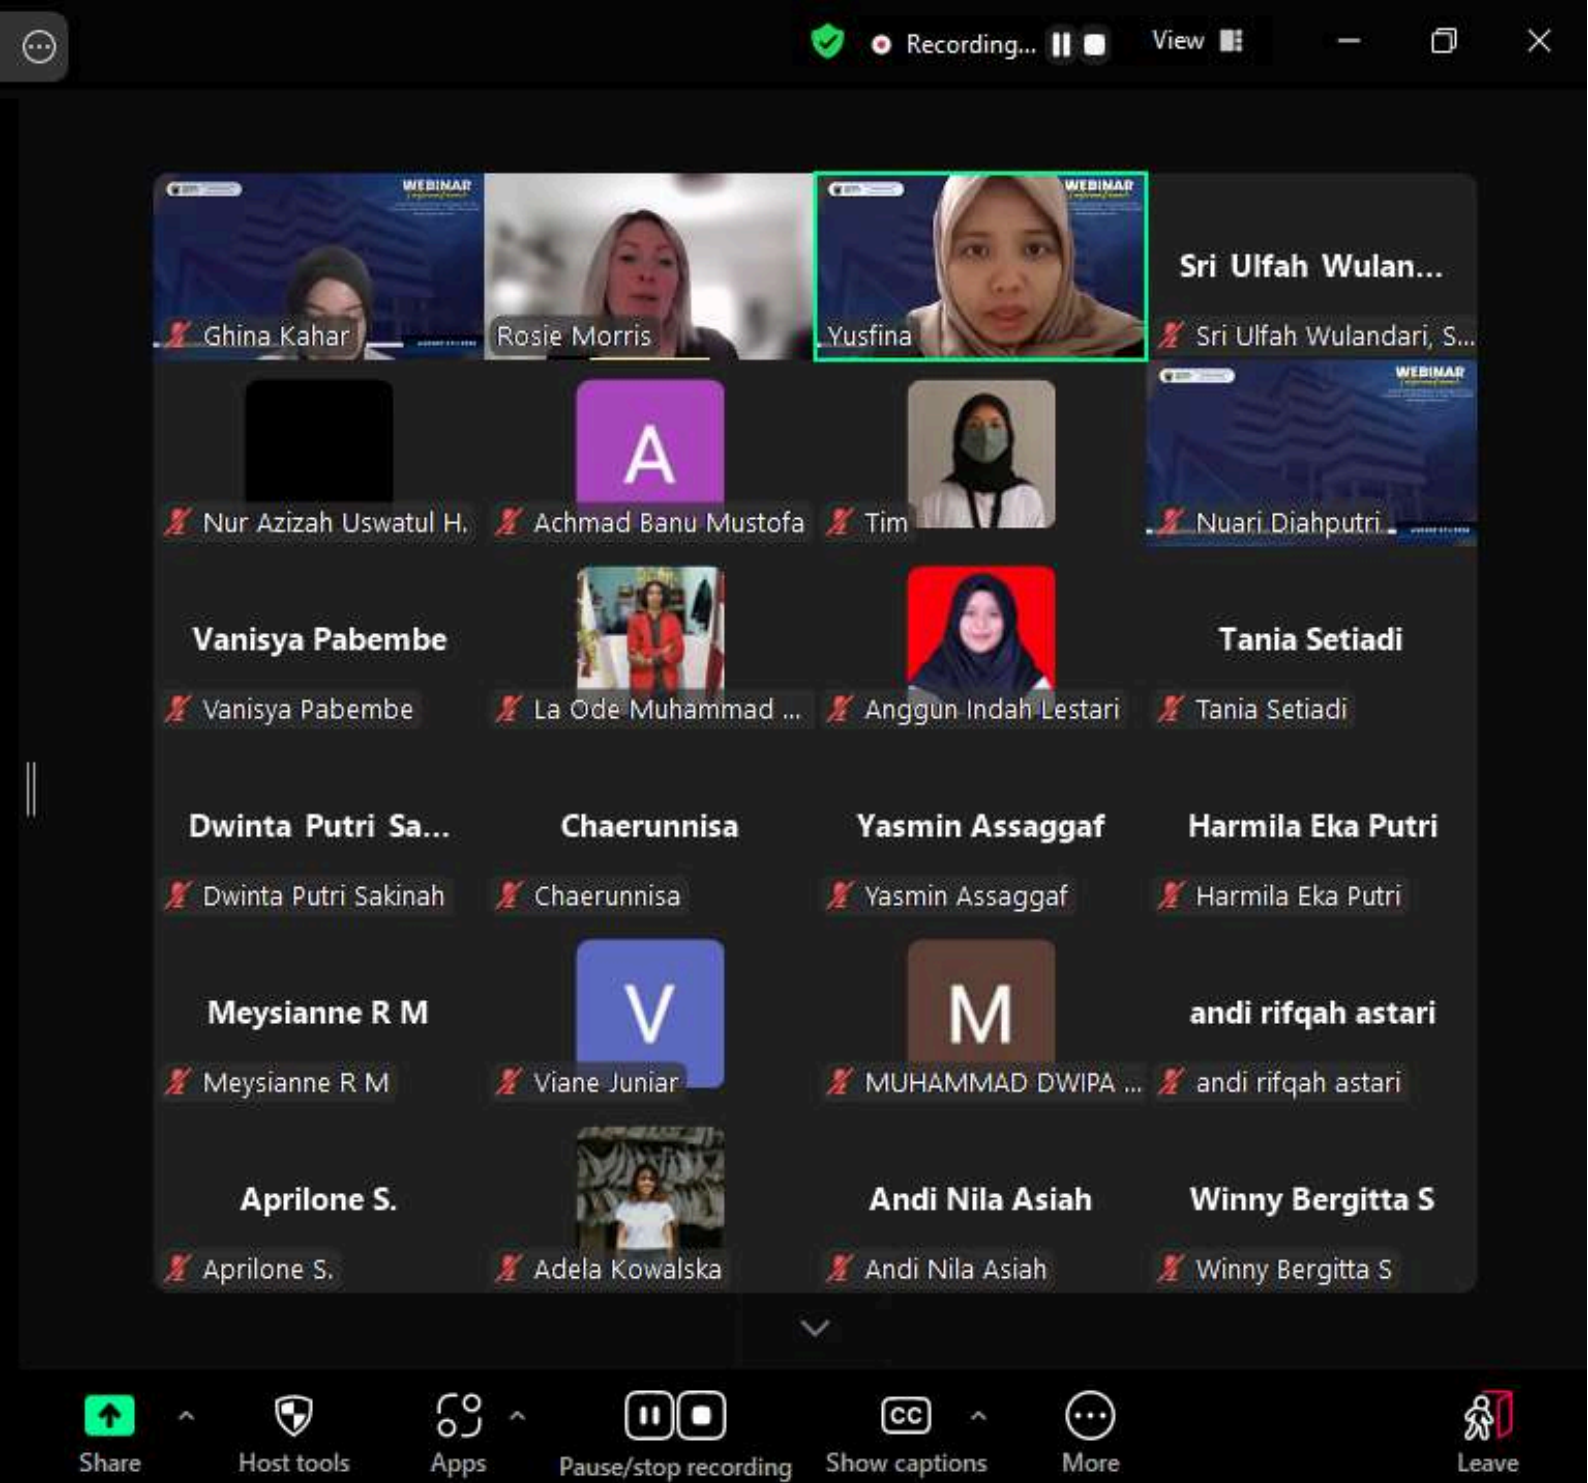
Recording... View

WEBINAR
Ghina Kahar
Rosie Morris
WEBINAR
Yusfina
Sri Ulfah Wulan...
Sri Ulfah Wulandari, S...

Nur Azizah Uswatul H.
A
Achmad Banu Mustofa
Tim
WEBINAR
Nuari Diahputri

Vanisya Pabembe
Vanisya Pabembe
La Ode Muhammad ...
Anggun Indah Lestari
Tania Setiadi
Tania Setiadi

Dwinta Putri Sa...
Dwinta Putri Sakinah
Chaerunnisa
Chaerunnisa
Yasmin Assaggaf
Yasmin Assaggaf
Harmila Eka Putri
Harmila Eka Putri

Meysianne R M
Meysianne R M
V
Viane Juniar
M
MUHAMMAD DWIPA ...
andi rifqah astari
andi rifqah astari

Aprilone S.
Aprilone S.
Adela Kowalska
Andi Nila Asiah
Andi Nila Asiah
Winny Bergitta S
Winny Bergitta S

Share
Host tools
Apps
Pause/stop recording
Show captions
More
Leave